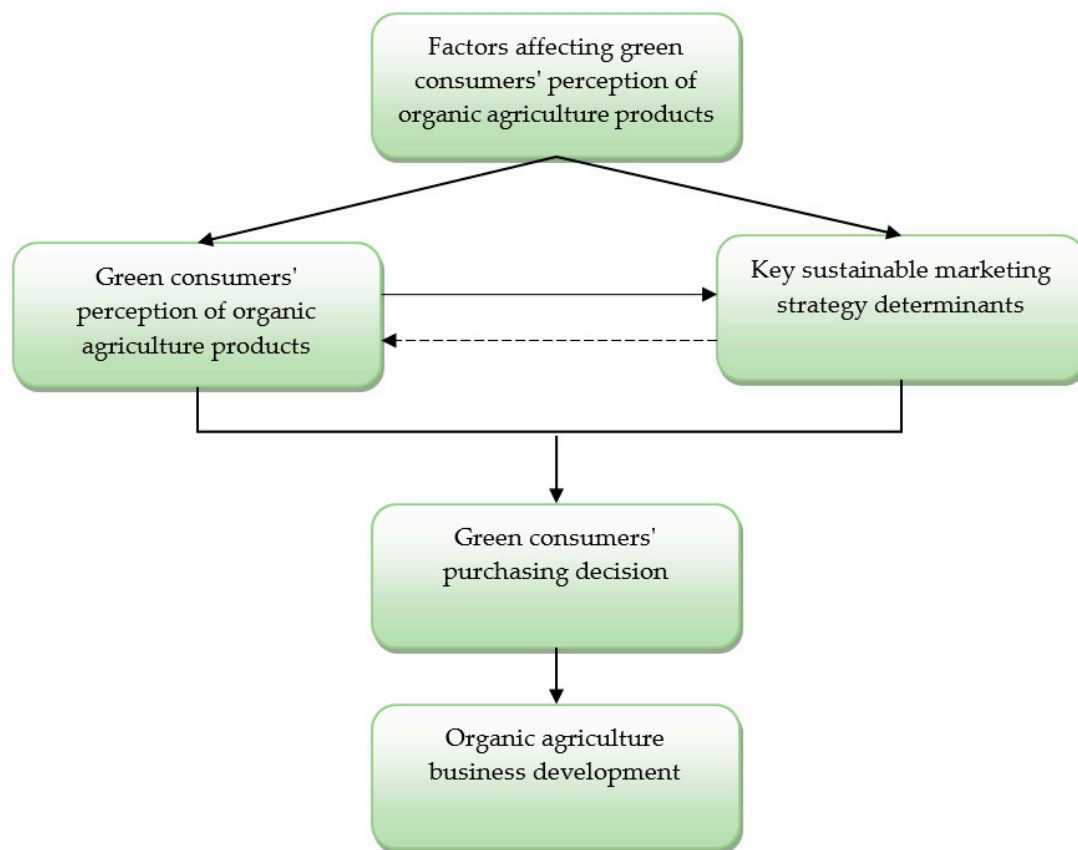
Factors affecting green consumers' perception of organic agriculture products

Green consumers' perception of organic agriculture products

Key sustainable marketing strategy determinants

Green consumers' purchasing decision

Organic agriculture business development